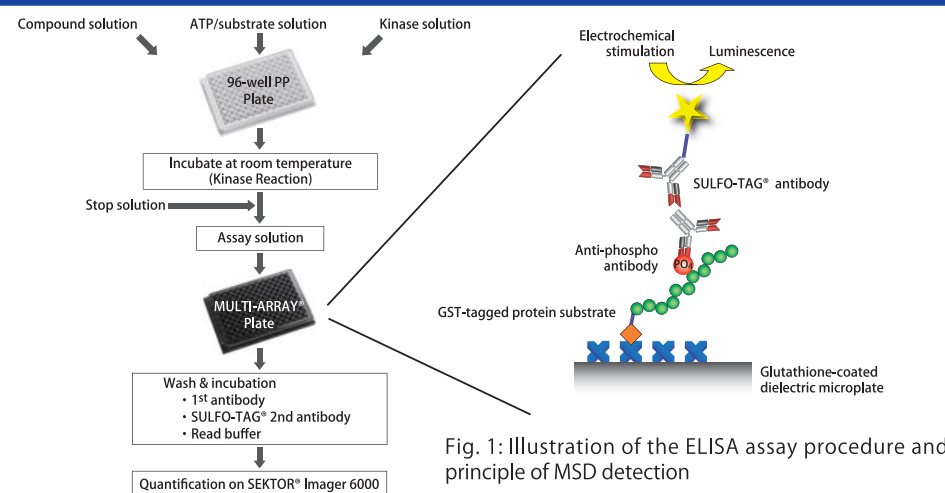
Compound solution
ATP/substrate solution
Kinase solution

96-well PP Plate

Incubate at room temperature (Kinase Reaction)

Stop solution

Assay solution

MULTI-ARRAY® Plate

Wash & incubation
・1st antibody
・SULFO-TAG® 2nd antibody
・Read buffer

Quantification on SEKTOR® Imager 6000

Electrochemical stimulation
Luminescence

SULFO-TAG® antibody

Anti-phospho antibody

$PO_4$

GST-tagged protein substrate

Glutathione-coated dielectric microplate

Fig. 1: Illustration of the ELISA assay procedure and principle of MSD detection